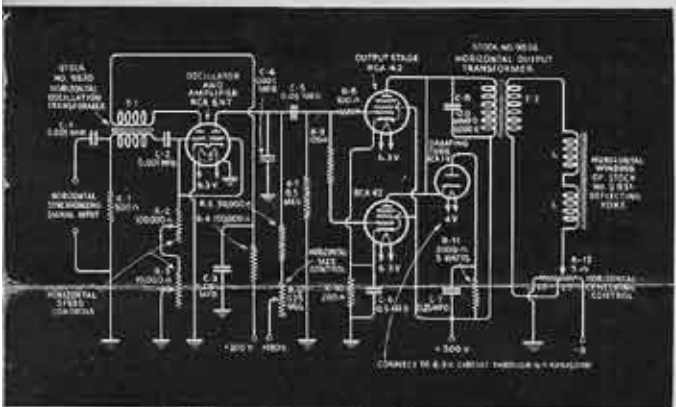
STOCK NO. 9830 HORIZONTAL OSCILLATION TRANSFORMER

T-1

C-1 0.001 MFD

C-2 0.001 MFD

OSCILLATOR AND AMPLIFIER RCA 6N7

6.3 V

HORIZONTAL SYNCHRONIZING SIGNAL INPUT

R-1 500 Ω

R-2 100000 Ω

R-4 100000 Ω

R-3 10000 Ω

C-3 .25 MFD

HORIZONTAL SPEED CONTROLS

C-4 .0001 MFD

C-5 0.05 MFD

R-5 1 MEG

R-6 1 MEG

R-8 100 Ω

R-9 100 Ω

HORIZONTAL SIZE CONTROL

R-7 .5 MEG

R-10 2000 Ω

OUTPUT STAGE RCA 42

6.3 V

RCA 42

6.3 V

C-6 0.5 MFD

CLAMPING TUBE RCA 1V

6.3 V

R-11 2000 Ω 5 WATTS

C-7 0.25 MFD

C-8

STOCK NO. 9834 HORIZONTAL OUTPUT TRANSFORMER

T-2

L

HORIZONTAL WINDING OF STOCK NO. 2851 DEFLECTING YOKE

R-12 5 Ω

HORIZONTAL CENTERING CONTROL

+300 V

+500 V

-B

CONNECT TO 6.3 V CIRCUIT THROUGH 5Ω RESISTOR